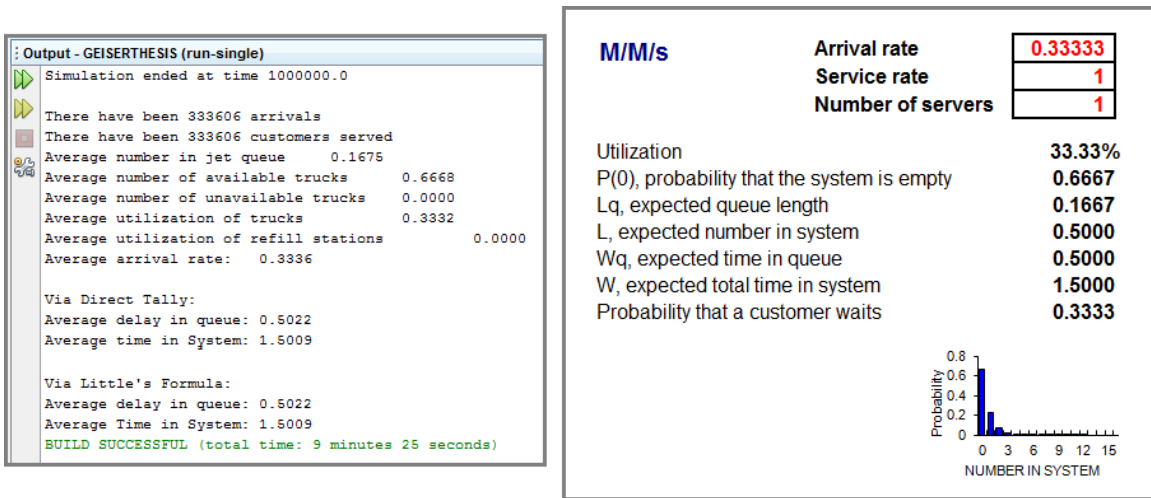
Output - GEISERTHESIS (run-single)

Simulation ended at time 1000000.0

There have been 333606 arrivals
There have been 333606 customers served
Average number in jet queue 0.1675
Average number of available trucks 0.6668
Average number of unavailable trucks 0.0000
Average utilization of trucks 0.3332
Average utilization of refill stations 0.0000
Average arrival rate: 0.3336

Via Direct Tally:
Average delay in queue: 0.5022
Average time in System: 1.5009

Via Little's Formula:
Average delay in queue: 0.5022
Average Time in System: 1.5009
BUILD SUCCESSFUL (total time: 9 minutes 25 seconds)

M/M/s

| Arrival rate | 0.33333 |
|---|---|
| Service rate | 1 |
| Number of servers | 1 |

| Utilization | 33.33% |
|---|---|
| P(0), probability that the system is empty | 0.6667 |
| Lq, expected queue length | 0.1667 |
| L, expected number in system | 0.5000 |
| Wq, expected time in queue | 0.5000 |
| W, expected total time in system | 1.5000 |
| Probability that a customer waits | 0.3333 |

0.8
0.6
0.4
0.2
0
Probability
0 3 6 9 12 15
NUMBER IN SYSTEM